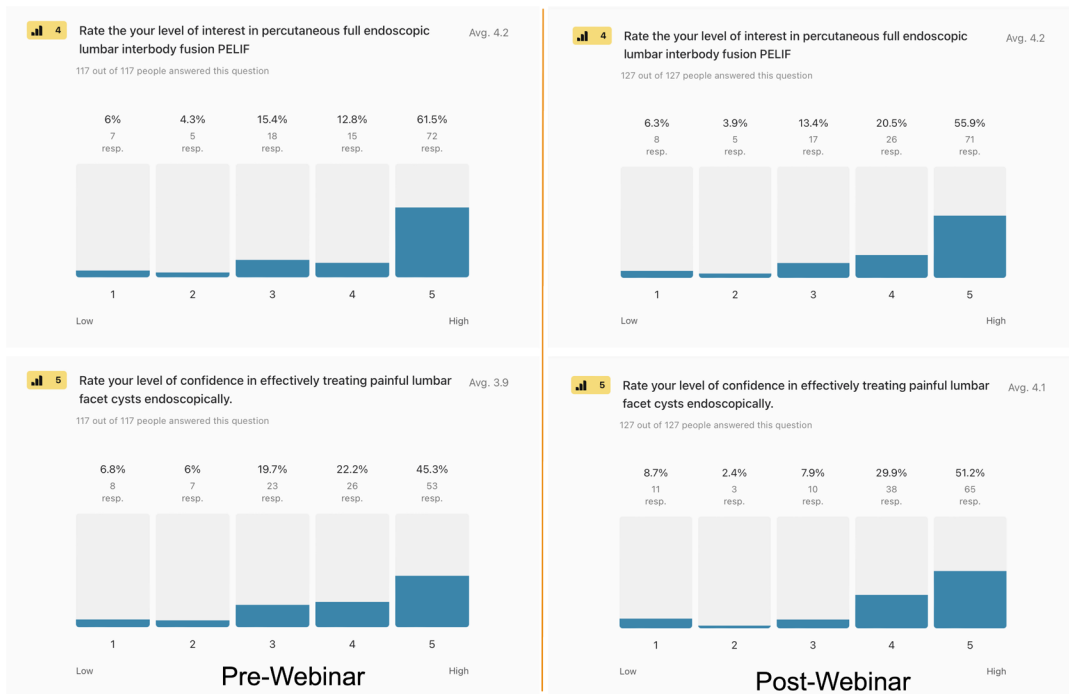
4 Rate the your level of interest in percutaneous full endoscopic lumbar interbody fusion PELIF Avg. 4.2

117 out of 117 people answered this question

| 6% | 4.3% | 15.4% | 12.8% | 61.5% |
|---|---|---|---|---|
| 7 resp. | 5 resp. | 18 resp. | 15 resp. | 72 resp. |
| 1 | 2 | 3 | 4 | 5 |

Low High

5 Rate your level of confidence in effectively treating painful lumbar facet cysts endoscopically. Avg. 3.9

117 out of 117 people answered this question

| 6.8% | 6% | 19.7% | 22.2% | 45.3% |
|---|---|---|---|---|
| 8 resp. | 7 resp. | 23 resp. | 26 resp. | 53 resp. |
| 1 | 2 | 3 | 4 | 5 |

Low High

Pre-Webinar

4 Rate the your level of interest in percutaneous full endoscopic lumbar interbody fusion PELIF Avg. 4.2

127 out of 127 people answered this question

| 6.3% | 3.9% | 13.4% | 20.5% | 55.9% |
|---|---|---|---|---|
| 8 resp. | 5 resp. | 17 resp. | 26 resp. | 71 resp. |
| 1 | 2 | 3 | 4 | 5 |

Low High

5 Rate your level of confidence in effectively treating painful lumbar facet cysts endoscopically. Avg. 4.1

127 out of 127 people answered this question

| 8.7% | 2.4% | 7.9% | 29.9% | 51.2% |
|---|---|---|---|---|
| 11 resp. | 3 resp. | 10 resp. | 38 resp. | 65 resp. |
| 1 | 2 | 3 | 4 | 5 |

Low High

Post-Webinar